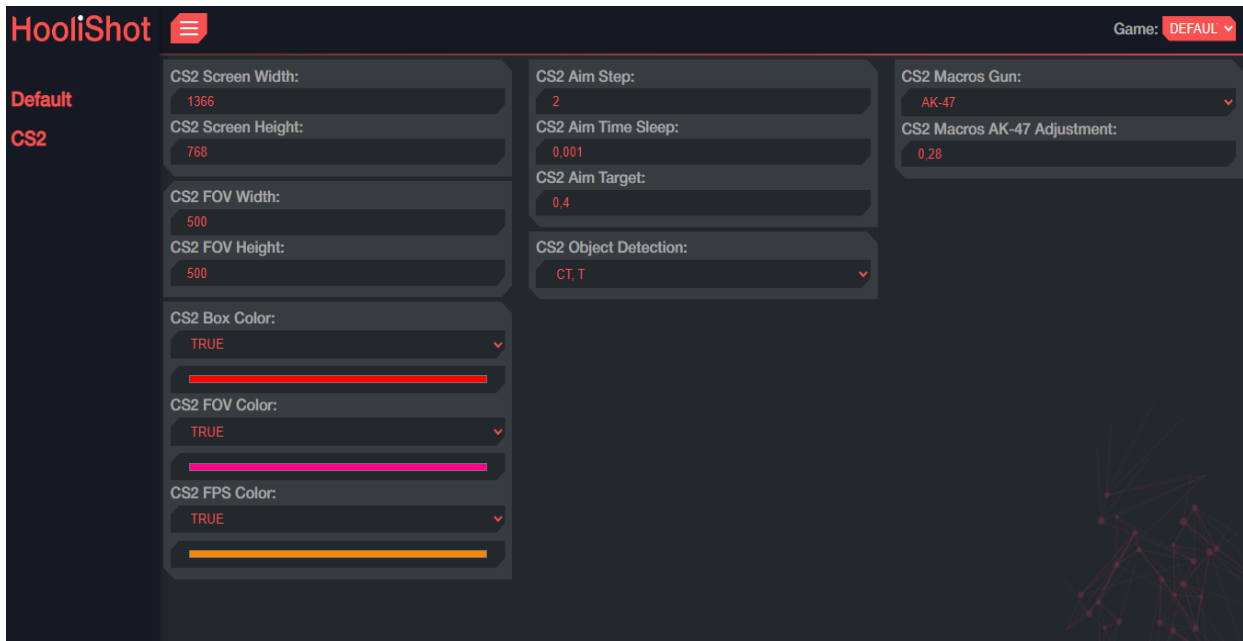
HooliShot

Game: DEFAUL

Default

CS2

CS2 Screen Width:
1366
CS2 Screen Height:
768

CS2 FOV Width:
500
CS2 FOV Height:
500

CS2 Box Color:
TRUE

CS2 FOV Color:
TRUE

CS2 FPS Color:
TRUE

CS2 Aim Step:
2
CS2 Aim Time Sleep:
0,001
CS2 Aim Target:
0,4

CS2 Object Detection:
CT, T

CS2 Macros Gun:
AK-47
CS2 Macros AK-47 Adjustment:
0,28